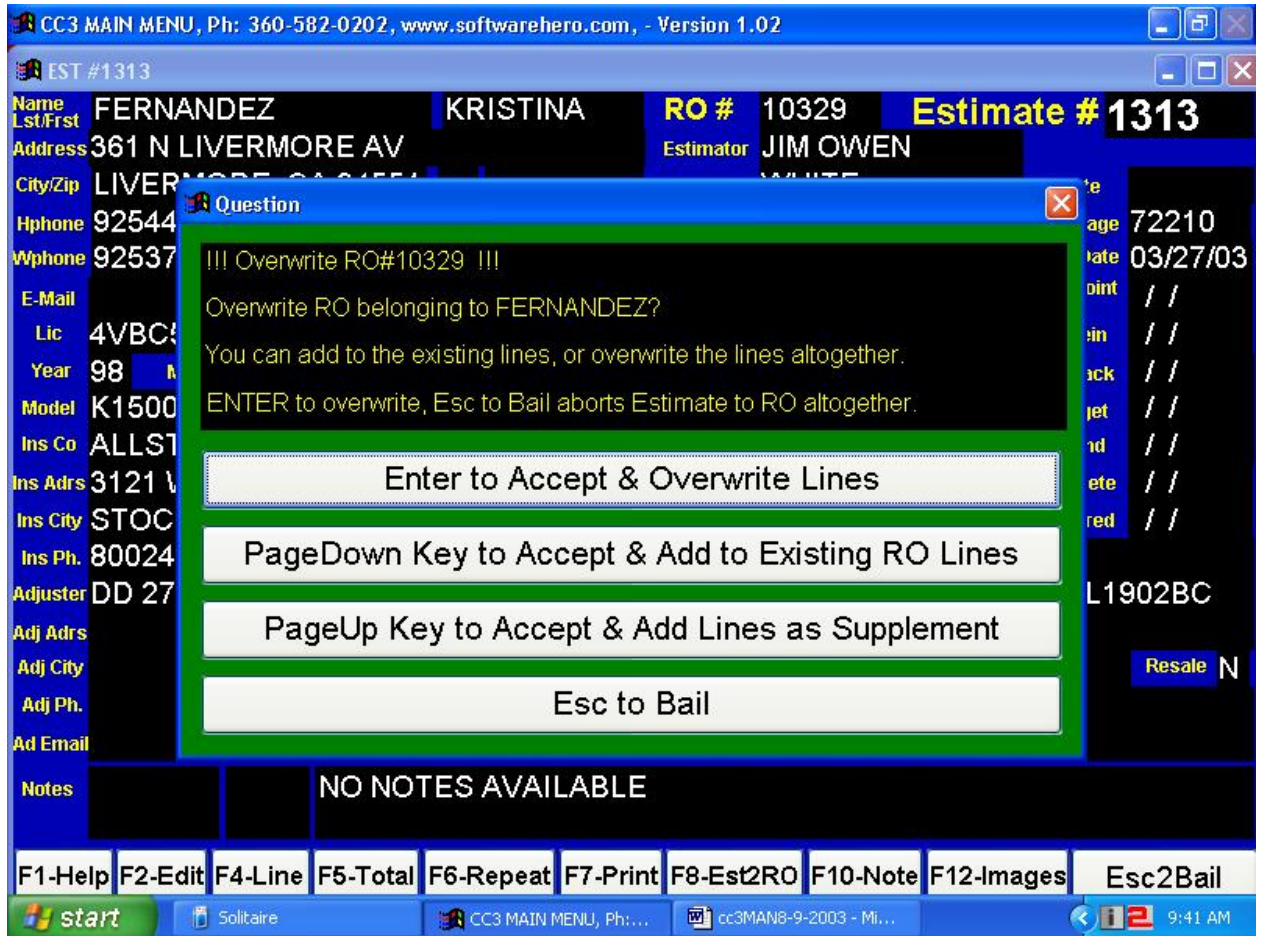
CC3 MAIN MENU, Ph: 360-582-0202, www.softwarehero.com, - Version 1.02

EST #1313

Name Lst/Frst FERNANDEZ KRISTINA RO # 10329 Estimate # 1313

Address 361 N LIVERMORE AV Estimator JIM OWEN

City/Zip LIVER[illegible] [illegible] te

Hphone 92544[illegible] age 72210

Wphone 92537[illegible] ate 03/27/03

E-Mail oint / /

Lic 4VBC5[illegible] in / /

Year 98 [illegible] ack / /

Model K1500 get / /

Ins Co ALLST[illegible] nd / /

Ins Adrs 3121 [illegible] ete / /

Ins City STOC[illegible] red / /

Ins Ph. 80024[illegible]

Adjuster DD 27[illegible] L1902BC

Adj Adrs

Adj City Resale N

Adj Ph.

Ad Email

Question

!!! Overwrite RO#10329 !!!

Overwrite RO belonging to FERNANDEZ?

You can add to the existing lines, or overwrite the lines altogether.

ENTER to overwrite, Esc to Bail aborts Estimate to RO altogether.

Enter to Accept & Overwrite Lines

PageDown Key to Accept & Add to Existing RO Lines

PageUp Key to Accept & Add Lines as Supplement

Esc to Bail

Notes NO NOTES AVAILABLE

F1-Help F2-Edit F4-Line F5-Total F6-Repeat F7-Print F8-Est2RO F10-Note F12-Images Esc2Bail

start Solitaire CC3 MAIN MENU, Ph:... cc3MAN8-9-2003 - Mi... 9:41 AM